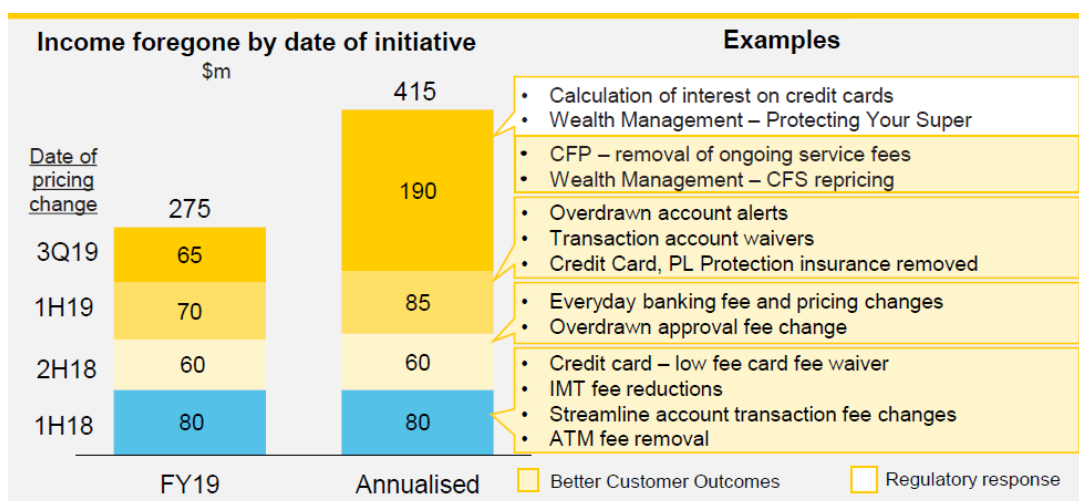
Income foregone by date of initiative
$m

Date of pricing change

| | FY19 | Annualised |
|---|---|---|
| | 275 | 415 |
| | | 190 |
| 3Q19 | 65 | |
| 1H19 | 70 | 85 |
| 2H18 | 60 | 60 |
| 1H18 | 80 | 80 |

Examples

- Calculation of interest on credit cards
- Wealth Management – Protecting Your Super

- CFP – removal of ongoing service fees
- Wealth Management – CFS repricing

- Overdrawn account alerts
- Transaction account waivers
- Credit Card, PL Protection insurance removed

- Everyday banking fee and pricing changes
- Overdrawn approval fee change

- Credit card – low fee card fee waiver
- IMT fee reductions
- Streamline account transaction fee changes
- ATM fee removal

Better Customer Outcomes
Regulatory response